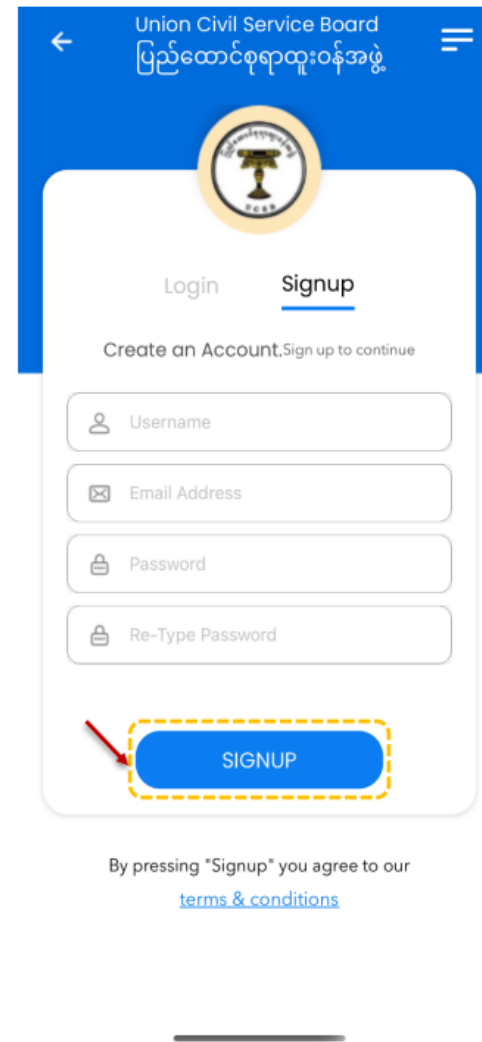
Union Civil Service Board
ပြည်ထောင်စုရာထူးဝန်အဖွဲ့

UCSB

Login Signup

Create an Account. Sign up to continue

Username

Email Address

Password

Re-Type Password

SIGNUP

By pressing "Signup" you agree to our terms & conditions